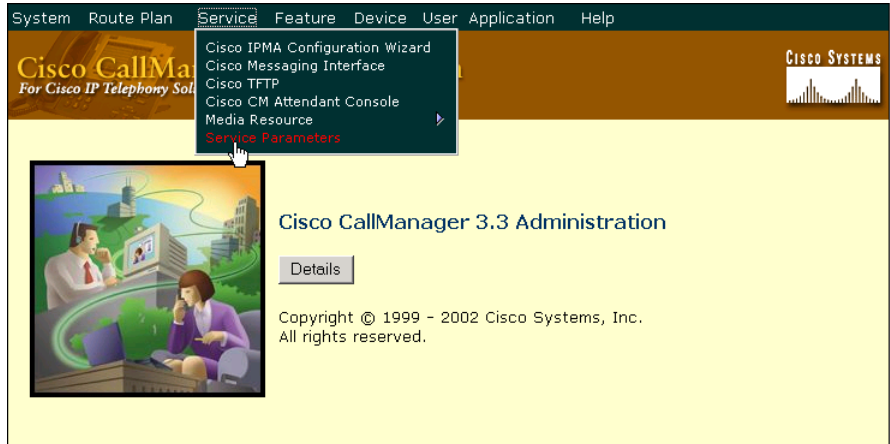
System Route Plan Service Feature Device User Application Help

Cisco IPMA Configuration Wizard
Cisco Messaging Interface
Cisco TFTP
Cisco CM Attendant Console
Media Resource
Service Parameters

Cisco CallMa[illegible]
For Cisco IP Telephony Sol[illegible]

Cisco Systems

Cisco CallManager 3.3 Administration

Details

Copyright © 1999 - 2002 Cisco Systems, Inc.
All rights reserved.